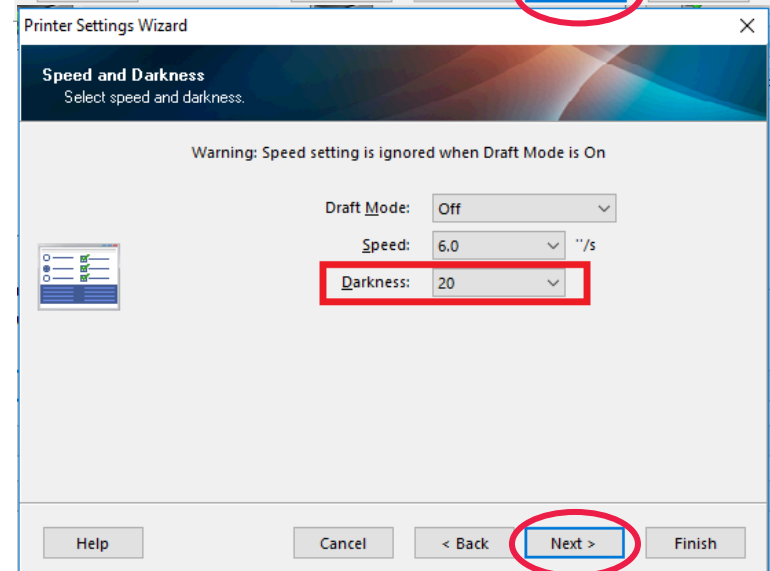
Printer Settings Wizard

Speed and Darkness
Select speed and darkness.

Warning: Speed setting is ignored when Draft Mode is On

Draft Mode: Off

Speed: 6.0 "/s

Darkness: 20

Help

Cancel

< Back

Next >

Finish